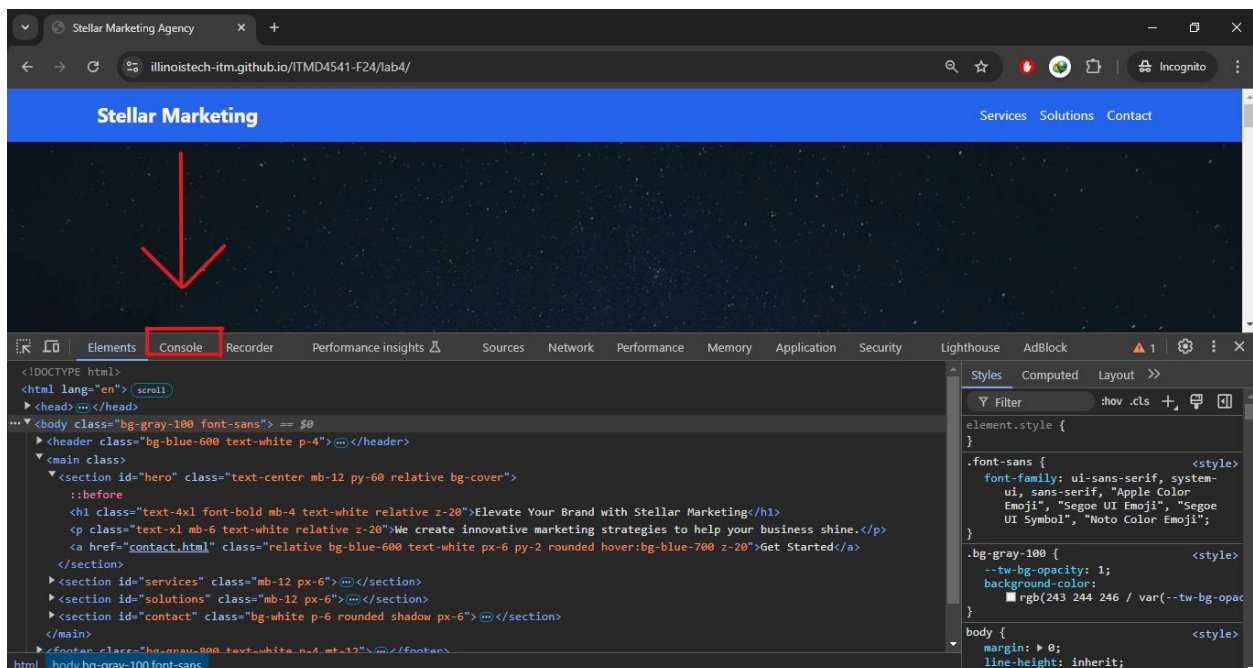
Stellar Marketing Agency × +

illinoistech-itm.github.io/ITMD4541-F24/lab4/

Incognito

Stellar Marketing

Services Solutions Contact

Elements Console Recorder Performance insights Sources Network Performance Memory Application Security Lighthouse AdBlock 1

<!DOCTYPE html>
<html lang="en"> scroll
▶ <head> ⋯ </head>
⋯ ▼ <body class="bg-gray-100 font-sans"> == $0
▶ <header class="bg-blue-600 text-white p-4"> ⋯ </header>
▼ <main class>
▼ <section id="hero" class="text-center mb-12 py-60 relative bg-cover">
::before
<h1 class="text-4xl font-bold mb-4 text-white relative z-20">Elevate Your Brand with Stellar Marketing</h1>
<p class="text-xl mb-6 text-white relative z-20">We create innovative marketing strategies to help your business shine.</p>
<a href="contact.html" class="relative bg-blue-600 text-white px-6 py-2 rounded hover:bg-blue-700 z-20">Get Started</a>
</section>
▶ <section id="services" class="mb-12 px-6"> ⋯ </section>
▶ <section id="solutions" class="mb-12 px-6"> ⋯ </section>
▶ <section id="contact" class="bg-white p-6 rounded shadow px-6"> ⋯ </section>
</main>
▶ <footer class="bg-gray-800 text-white p-4 mt-12"> ⋯ </footer>

html body.bg-gray-100.font-sans

Styles Computed Layout »

Filter :hov .cls

element.style {
}
.font-sans { <style>
font-family: ui-sans-serif, system-ui, sans-serif, "Apple Color Emoji", "Segoe UI Emoji", "Segoe UI Symbol", "Noto Color Emoji";
}
.bg-gray-100 { <style>
--tw-bg-opacity: 1;
background-color: rgb(243 244 246 / var(--tw-bg-opac
}
body { <style>
margin: ▶ 0;
line-height: inherit;